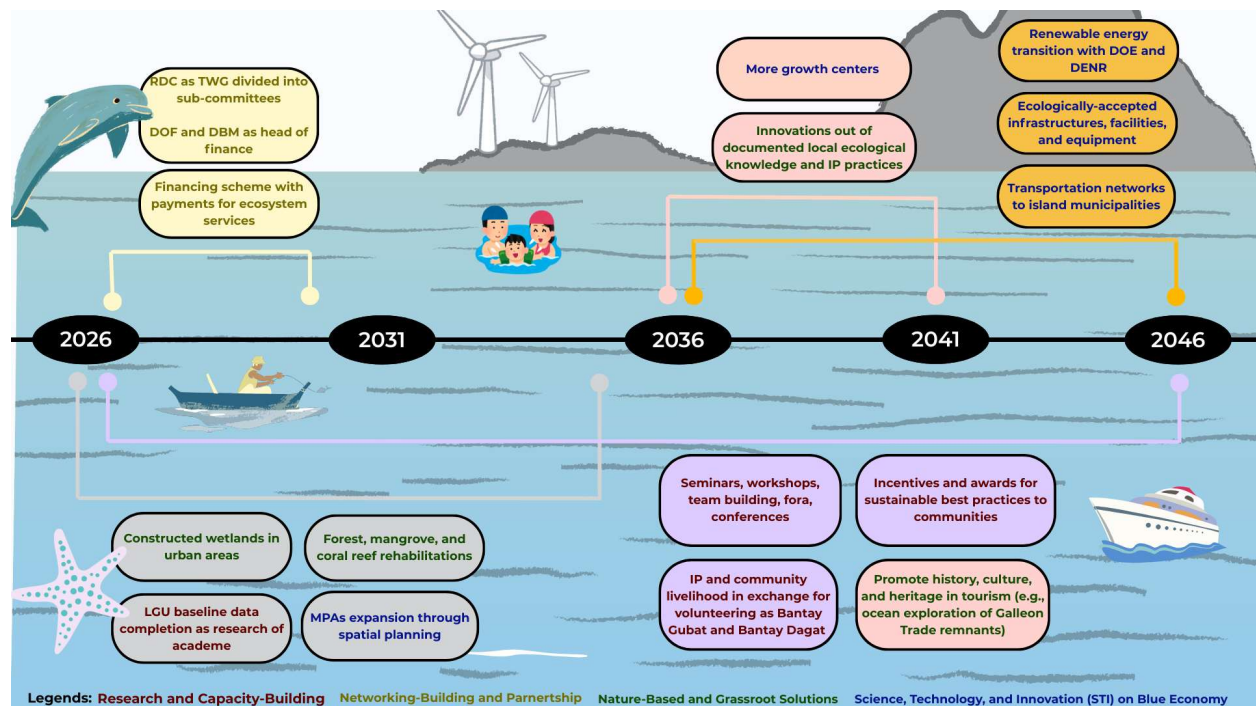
RDC as TWG divided into sub-committees

DOF and DBM as head of finance

Financing scheme with payments for ecosystem services

More growth centers

Innovations out of documented local ecological knowledge and IP practices

Renewable energy transition with DOE and DENR

Ecologically-accepted infrastructures, facilities, and equipment

Transportation networks to island municipalities

2026

2031

2036

2041

2046

Seminars, workshops, team building, fora, conferences

Incentives and awards for sustainable best practices to communities

IP and community livelihood in exchange for volunteering as Bantay Gubat and Bantay Dagat

Promote history, culture, and heritage in tourism (e.g., ocean exploration of Galleon Trade remnants)

Constructed wetlands in urban areas

Forest, mangrove, and coral reef rehabilitations

LGU baseline data completion as research of academe

MPAs expansion through spatial planning

Legends: Research and Capacity-Building Networking-Building and Parnertship Nature-Based and Grassroot Solutions Science, Technology, and Innovation (STI) on Blue Economy